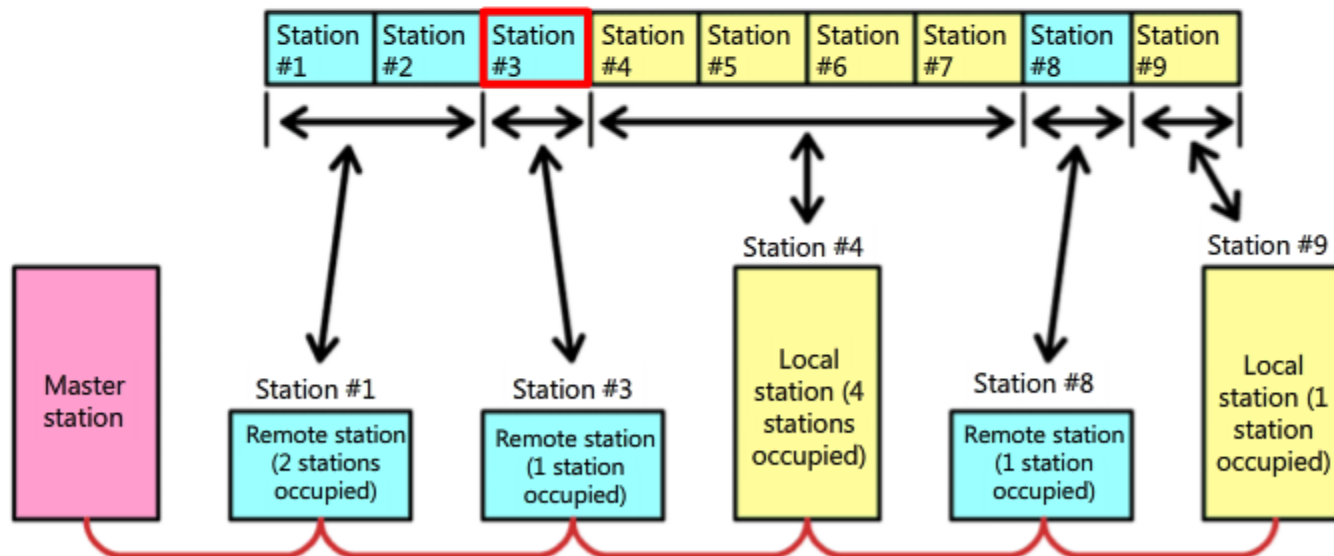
| Station #1 | Station #2 | Station #3 | Station #4 | Station #5 | Station #6 | Station #7 | Station #8 | Station #9 |
|---|---|---|---|---|---|---|---|---|

Master station

Station #1
Remote station (2 stations occupied)

Station #3
Remote station (1 station occupied)

Station #4
Local station (4 stations occupied)

Station #8
Remote station (1 station occupied)

Station #9
Local station (1 station occupied)